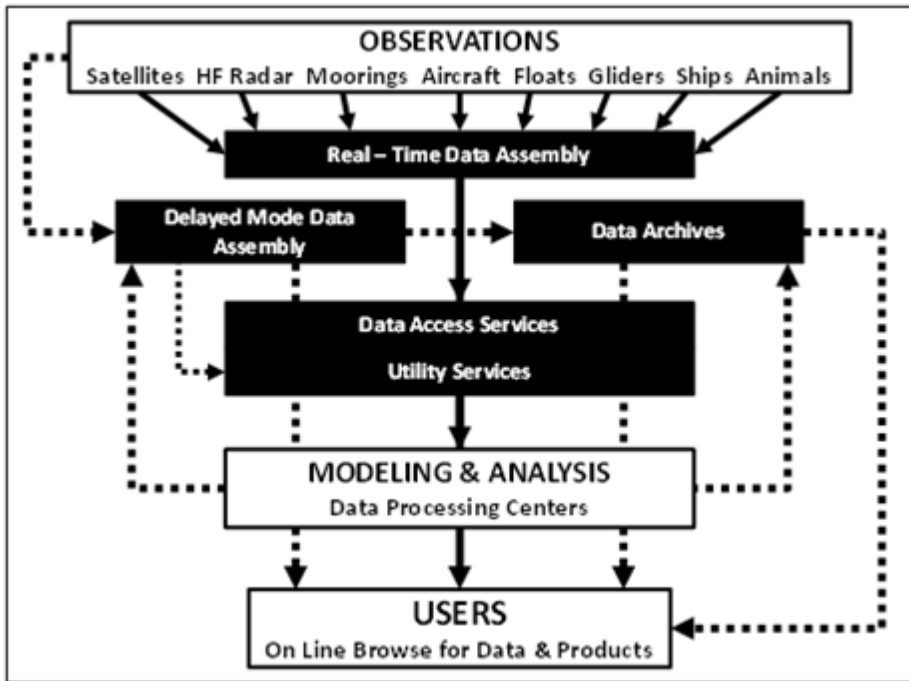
OBSERVATIONS
Satellites HF Radar Moorings Aircraft Floats Gliders Ships Animals

Real – Time Data Assembly

Delayed Mode Data Assembly

Data Archives

Data Access Services

Utility Services

MODELING & ANALYSIS
Data Processing Centers

USERS
On Line Browse for Data & Products